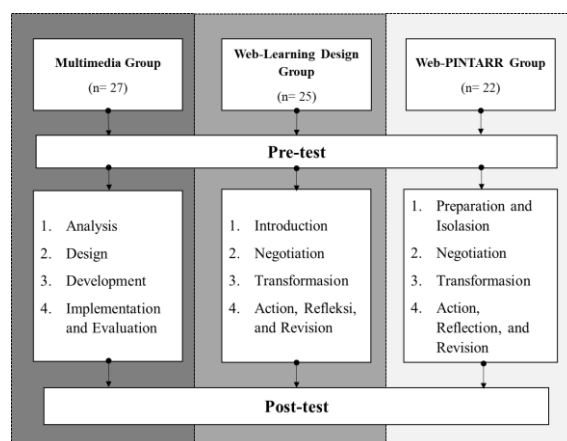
Multimedia Group
(n= 27)

Web-Learning Design Group
(n= 25)

Web-PINTARR Group
(n= 22)

Pre-test

1. Analysis
2. Design
3. Development
4. Implementation and Evaluation

1. Introduction
2. Negotiation
3. Transformasion
4. Action, Refleksi, and Revision

1. Preparation and Isolasion
2. Negotiation
3. Transformasion
4. Action, Reflection, and Revision

Post-test